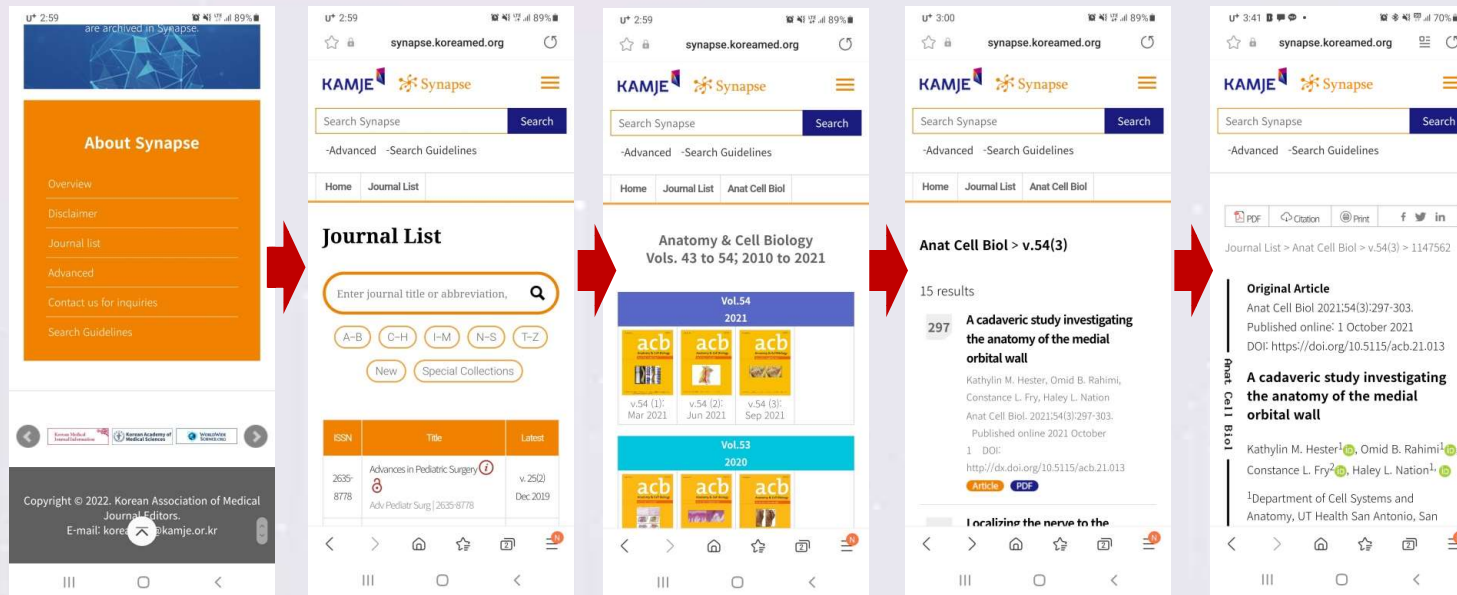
U+ 2:59 89%

are archived in Synapse.

About Synapse

Overview

Disclaimer

Journal list

Advanced

Contact us for inquiries

Search Guidelines

Korean Medical Journal Information | Korean Academy of Medical Sciences | WorldWide Science.org

Copyright © 2022. Korean Association of Medical Journal Editors.
E-mail: korea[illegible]@kamje.or.kr

U+ 2:59 89%

synapse.koreamed.org

KAMJE Synapse

Search Synapse Search

-Advanced -Search Guidelines

Home Journal List

Journal List

Enter journal title or abbreviation,

A–B C–H I–M N–S T–Z

New Special Collections

| ISSN | Title | Latest |
|---|---|---|
| 2635-8778 | Advances in Pediatric Surgery Adv Pediatr Surg \| 2635-8778 | v. 25(2) Dec 2019 |

U+ 2:59 89%

synapse.koreamed.org

KAMJE Synapse

Search Synapse Search

-Advanced -Search Guidelines

Home Journal List Anat Cell Biol

Anatomy & Cell Biology
Vols. 43 to 54; 2010 to 2021

Vol.54
2021

acb acb acb

v.54 (1): Mar 2021 v.54 (2): Jun 2021 v.54 (3): Sep 2021

Vol.53
2020

acb acb acb

U+ 3:00 89%

synapse.koreamed.org

KAMJE Synapse

Search Synapse Search

-Advanced -Search Guidelines

Home Journal List Anat Cell Biol

Anat Cell Biol > v.54(3)

15 results

297 A cadaveric study investigating the anatomy of the medial orbital wall

Kathylin M. Hester, Omid B. Rahimi, Constance L. Fry, Haley L. Nation

Anat Cell Biol. 2021;54(3):297-303. Published online 2021 October 1 DOI: http://dx.doi.org/10.5115/acb.21.013

Article PDF

Localizing the nerve to the

U+ 3:41 70%

synapse.koreamed.org

KAMJE Synapse

Search Synapse Search

-Advanced -Search Guidelines

PDF Citation Print

Journal List > Anat Cell Biol > v.54(3) > 1147562

Anat Cell Biol

Original Article
Anat Cell Biol 2021;54(3):297-303.
Published online: 1 October 2021
DOI: https://doi.org/10.5115/acb.21.013

A cadaveric study investigating the anatomy of the medial orbital wall

Kathylin M. Hester$^1$, Omid B. Rahimi$^1$, Constance L. Fry$^2$, Haley L. Nation$^{1,}$

$^1$Department of Cell Systems and Anatomy, UT Health San Antonio, San